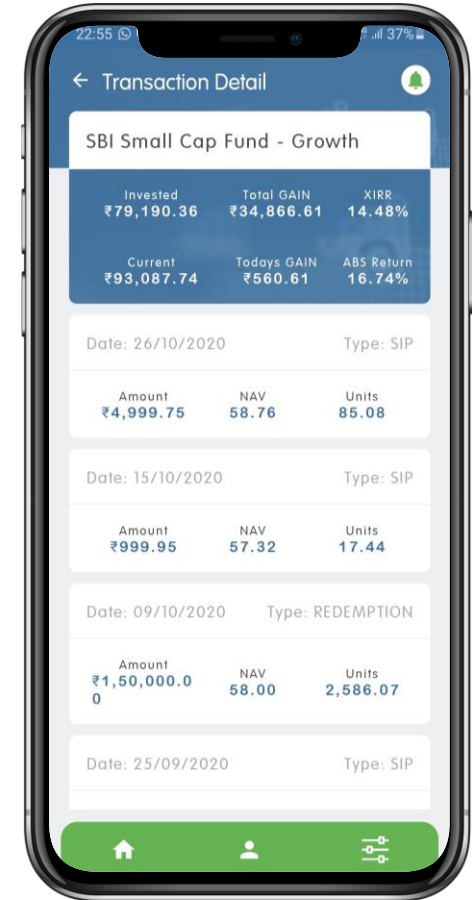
22:55 37%

← Transaction Detail

SBI Small Cap Fund - Growth

| Invested | Total GAIN | XIRR |
|---|---|---|
| ₹79,190.36 | ₹34,866.61 | 14.48% |
| Current | Todays GAIN | ABS Return |
| ₹93,087.74 | ₹560.61 | 16.74% |

Date: 26/10/2020 Type: SIP

| Amount | NAV | Units |
|---|---|---|
| ₹4,999.75 | 58.76 | 85.08 |

Date: 15/10/2020 Type: SIP

| Amount | NAV | Units |
|---|---|---|
| ₹999.95 | 57.32 | 17.44 |

Date: 09/10/2020 Type: REDEMPTION

| Amount | NAV | Units |
|---|---|---|
| ₹1,50,000.00 | 58.00 | 2,586.07 |

Date: 25/09/2020 Type: SIP